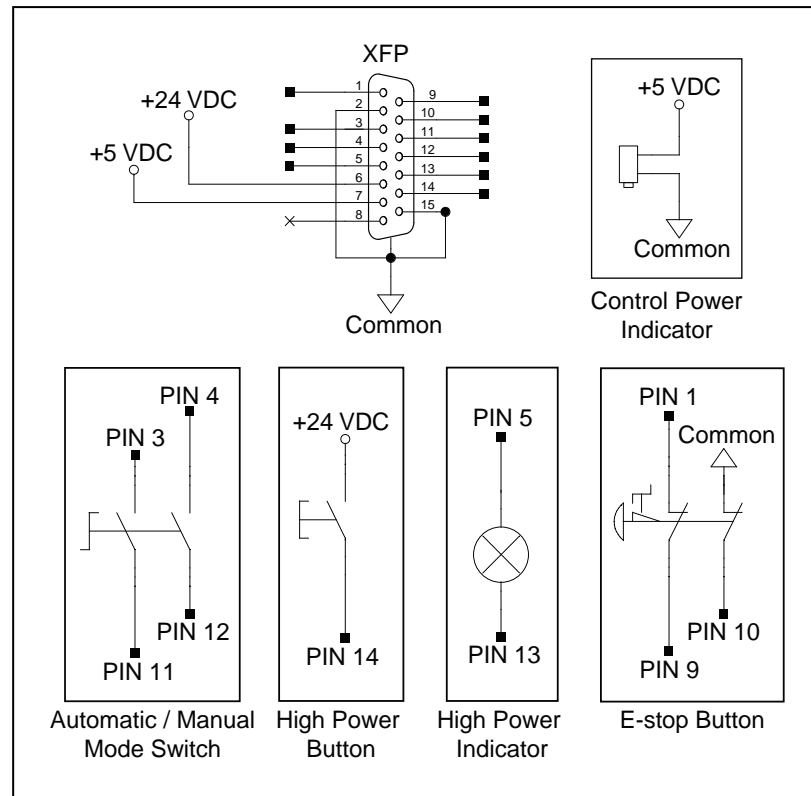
XFP

+24 VDC

+5 VDC

1
2
3
4
5
6
7
8

9
10
11
12
13
14
15

Common

+5 VDC

Common

Control Power Indicator

PIN 4
PIN 3
PIN 12
PIN 11

+24 VDC
PIN 14

PIN 5
PIN 13

PIN 1
Common
PIN 10
PIN 9

Automatic / Manual Mode Switch

High Power Button

High Power Indicator

E-stop Button